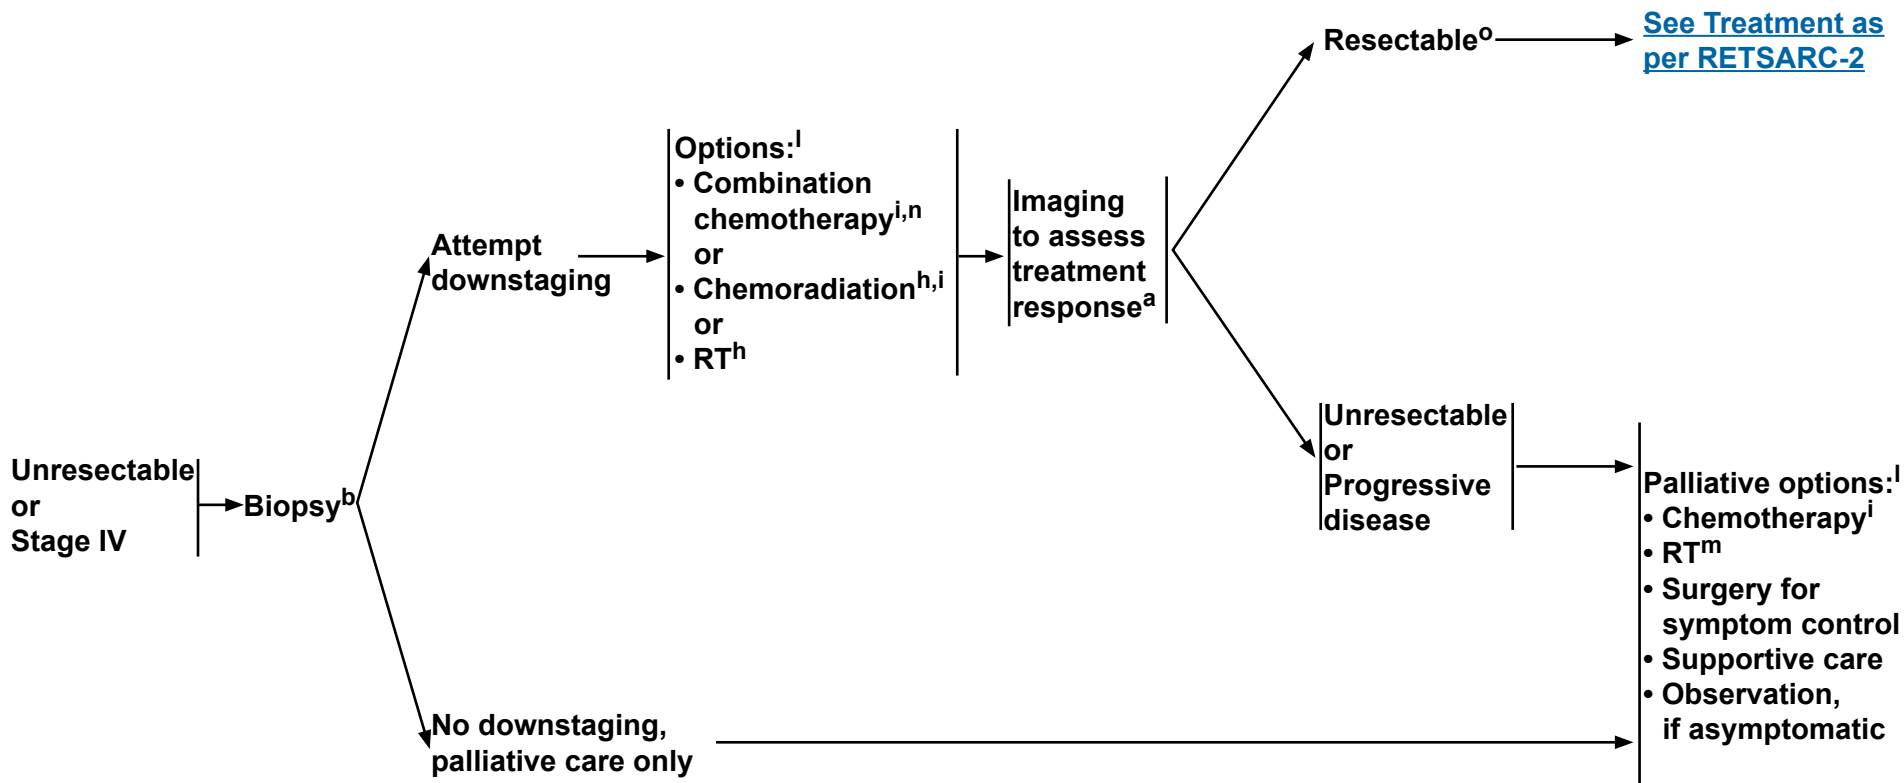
Unresectable or Stage IV

Biopsy$^{b}$

Attempt downstaging

Options:$^{l}$
• Combination chemotherapy$^{i,n}$
or
• Chemoradiation$^{h,i}$
or
• RT$^{h}$

Imaging to assess treatment response$^{a}$

Resectable$^{o}$

See Treatment as per RETSARC-2

Unresectable or Progressive disease

Palliative options:$^{l}$
• Chemotherapy$^{i}$
• RT$^{m}$
• Surgery for symptom control
• Supportive care
• Observation, if asymptomatic

No downstaging, palliative care only